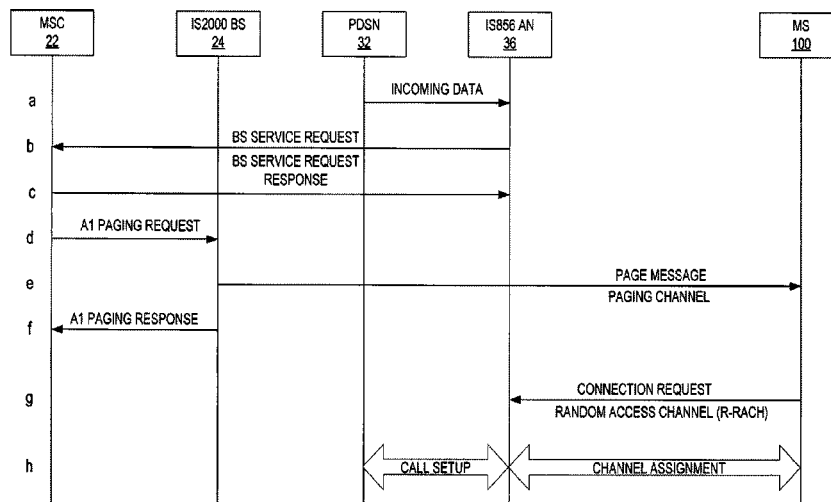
MSC
22

IS2000 BS
24

PDSN
32

IS856 AN
36

MS
100

a
INCOMING DATA

b
BS SERVICE REQUEST

c
BS SERVICE REQUEST RESPONSE

d
A1 PAGING REQUEST

e
PAGE MESSAGE
PAGING CHANNEL

f
A1 PAGING RESPONSE

g
CONNECTION REQUEST
RANDOM ACCESS CHANNEL (R-RACH)

h
CALL SETUP
CHANNEL ASSIGNMENT